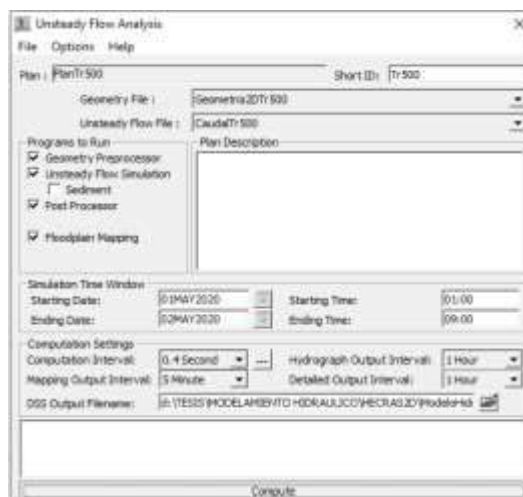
Unsteady Flow Analysis
File Options Help
Plan : PlanTr500
Short ID: Tr500
Geometry File : Geometria2DTr500
Unsteady Flow File : CaudalTr500
Programs to Run
Geometry Preprocessor
Unsteady Flow Simulation
Sediment
Post Processor
Floodplain Mapping
Plan Description
Simulation Time Window
Starting Date: 01MAY2020
Starting Time: 01:00
Ending Date: 02MAY2020
Ending Time: 09:00
Computation Settings
Computation Interval: 0.4 Second
Hydrograph Output Interval: 1 Hour
Mapping Output Interval: 5 Minute
Detailed Output Interval: 1 Hour
DSS Output Filename: E:\TESIS\MODELAMIENTO HIDRAULICO\HECRAS2D\ModeloHid
Compute